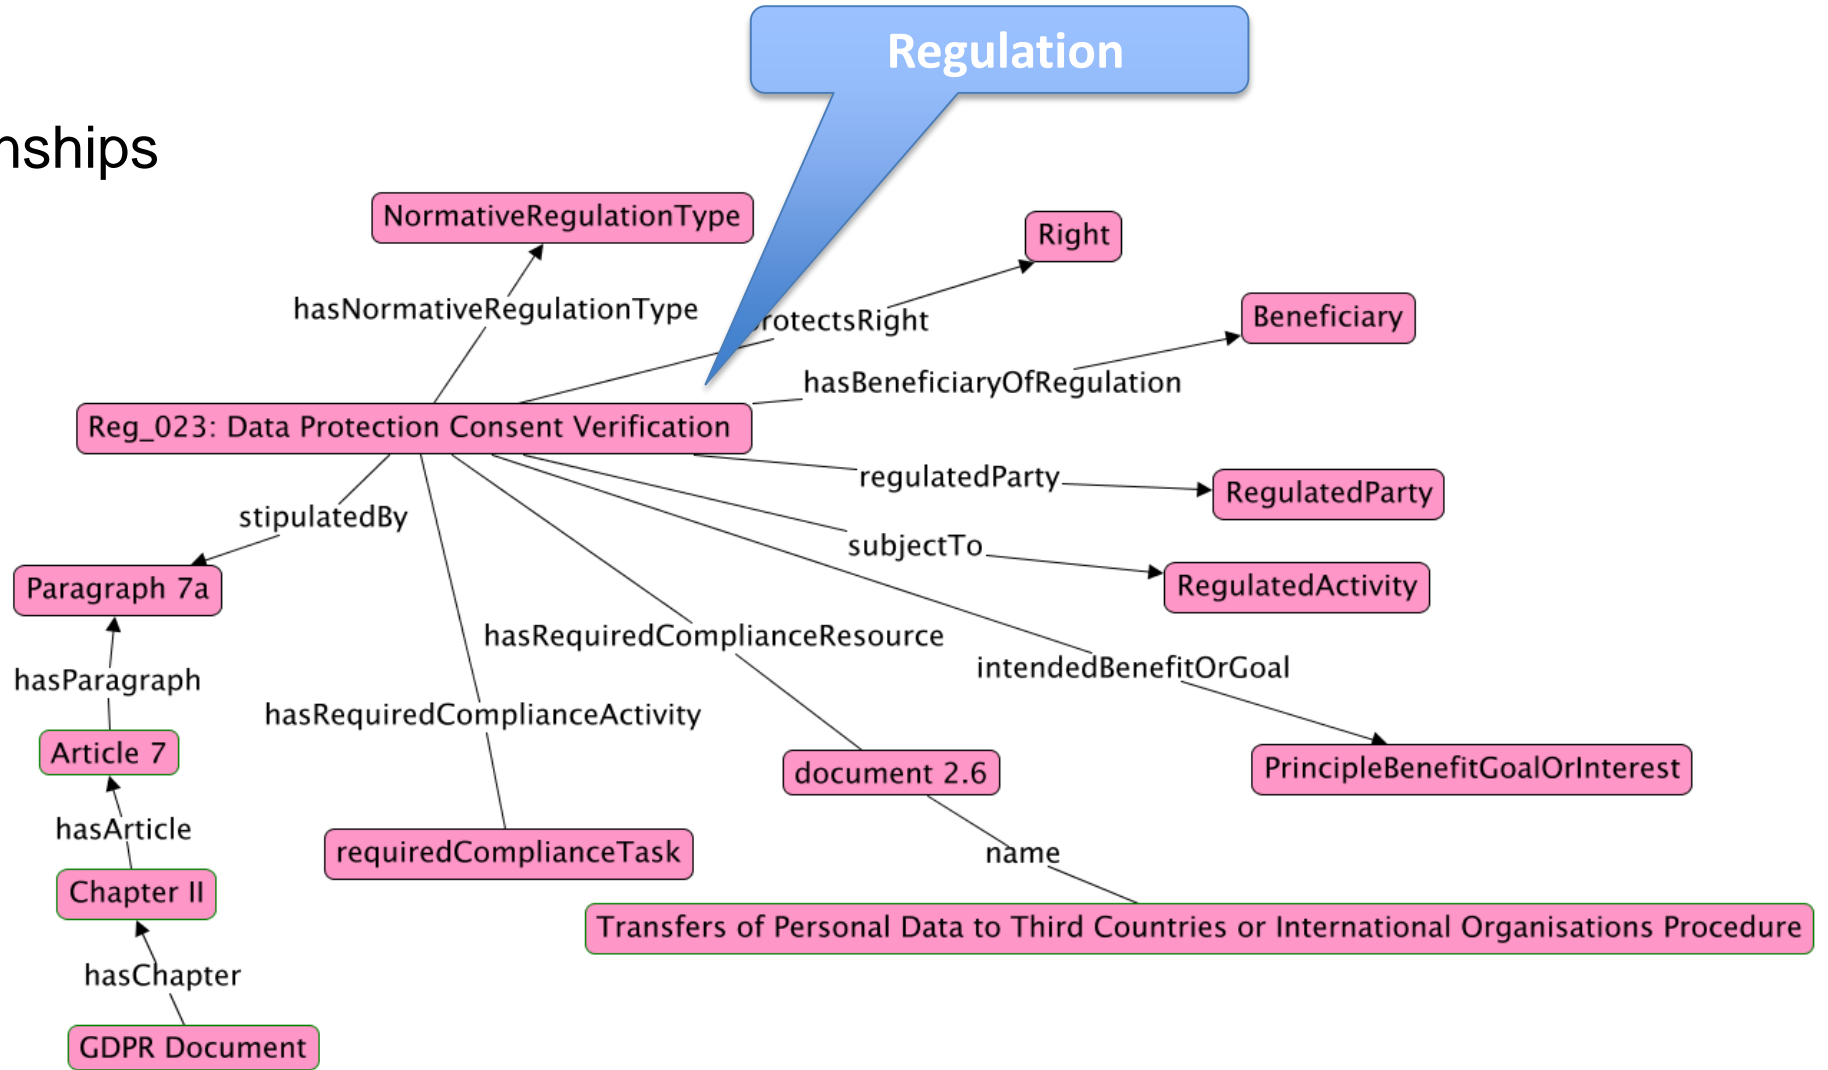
Regulation

nships

NormativeRegulationType

hasNormativeRegulationType

Right

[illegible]rotectsRight

Beneficiary

hasBeneficiaryOfRegulation

Reg_023: Data Protection Consent Verification

regulatedParty

RegulatedParty

stipulatedBy

subjectTo

RegulatedActivity

Paragraph 7a

hasRequiredComplianceResource

intendedBenefitOrGoal

hasParagraph

hasRequiredComplianceActivity

Article 7

document 2.6

PrincipleBenefitGoalOrInterest

hasArticle

requiredComplianceTask

name

Chapter II

Transfers of Personal Data to Third Countries or International Organisations Procedure

hasChapter

GDPR Document